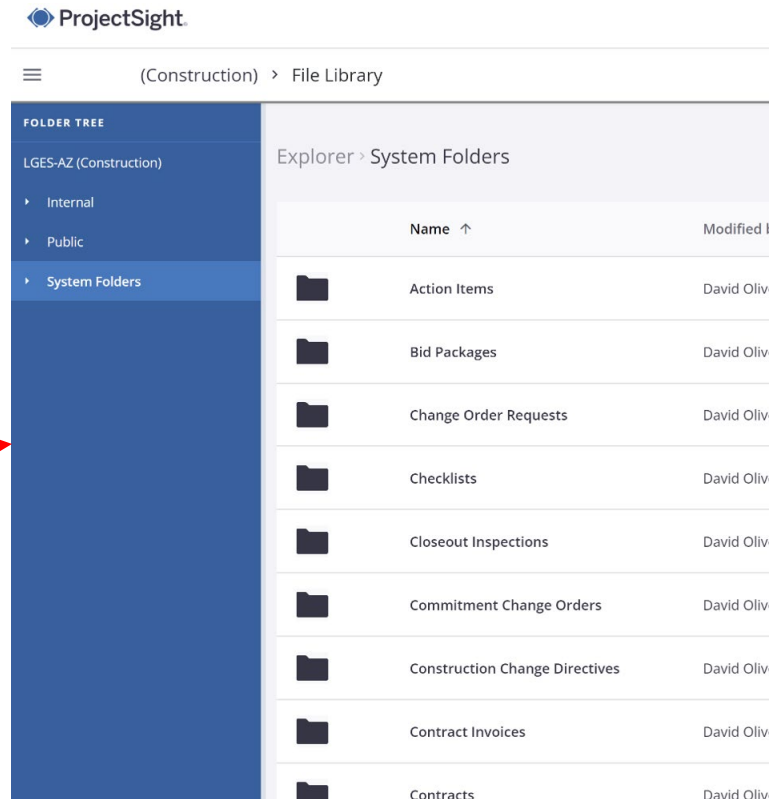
ProjectSight.

(Construction) › File Library

FOLDER TREE

LGES-AZ (Construction)

Internal

Public

System Folders

Explorer › System Folders

| Name ↑ | Modified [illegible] |
|---|---|
| Action Items | David Oliv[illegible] |
| Bid Packages | David Oliv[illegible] |
| Change Order Requests | David Oliv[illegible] |
| Checklists | David Oliv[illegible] |
| Closeout Inspections | David Oliv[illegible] |
| Commitment Change Orders | David Oliv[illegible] |
| Construction Change Directives | David Oliv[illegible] |
| Contract Invoices | David Oliv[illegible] |
| Contracts | David Oliv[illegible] |